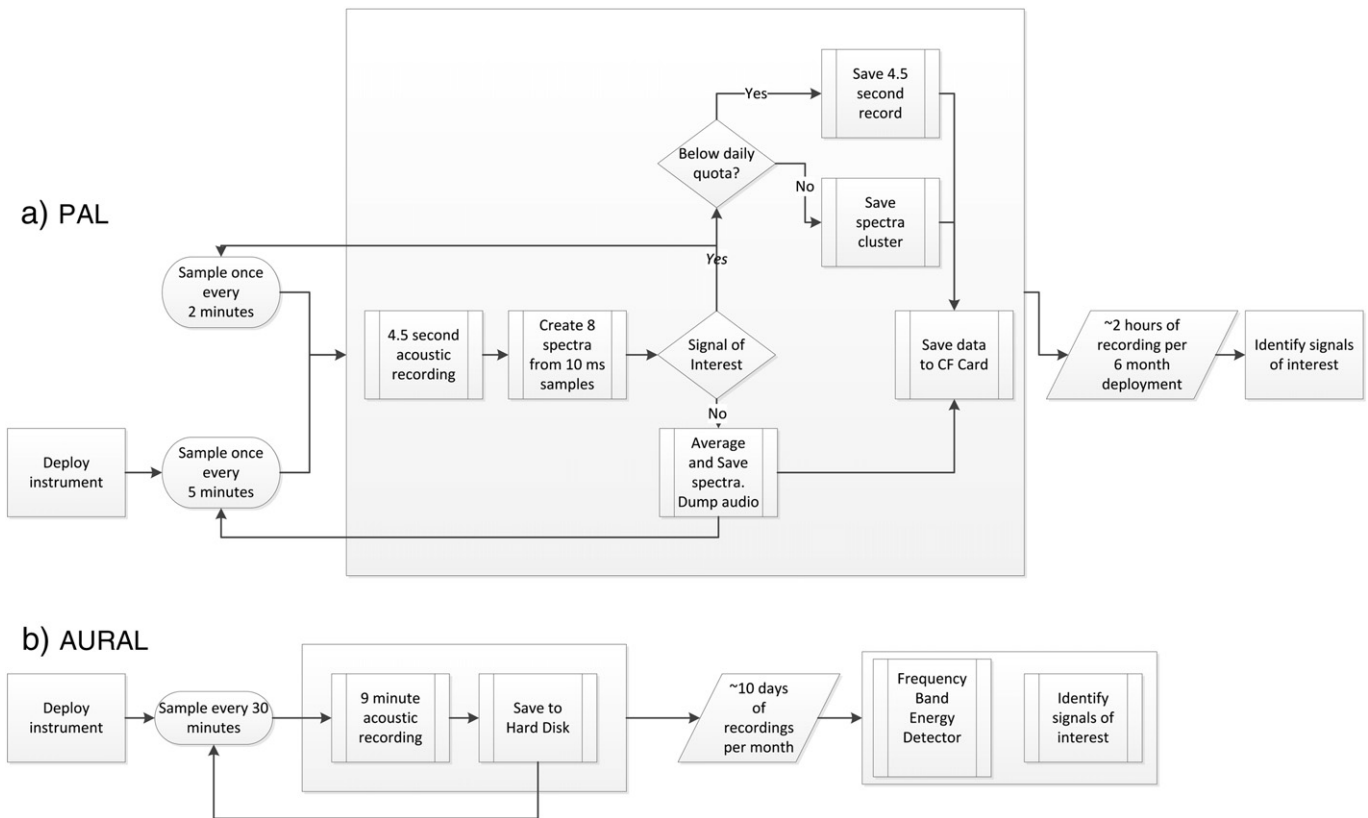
a) PAL

Deploy instrument

Sample once every 2 minutes

Sample once every 5 minutes

4.5 second acoustic recording

Create 8 spectra from 10 ms samples

Signal of Interest

Yes

No

Below daily quota?

Yes

No

Save 4.5 second record

Save spectra cluster

Average and Save spectra. Dump audio

Save data to CF Card

~2 hours of recording per 6 month deployment

Identify signals of interest

b) AURAL

Deploy instrument

Sample every 30 minutes

9 minute acoustic recording

Save to Hard Disk

~10 days of recordings per month

Frequency Band Energy Detector

Identify signals of interest